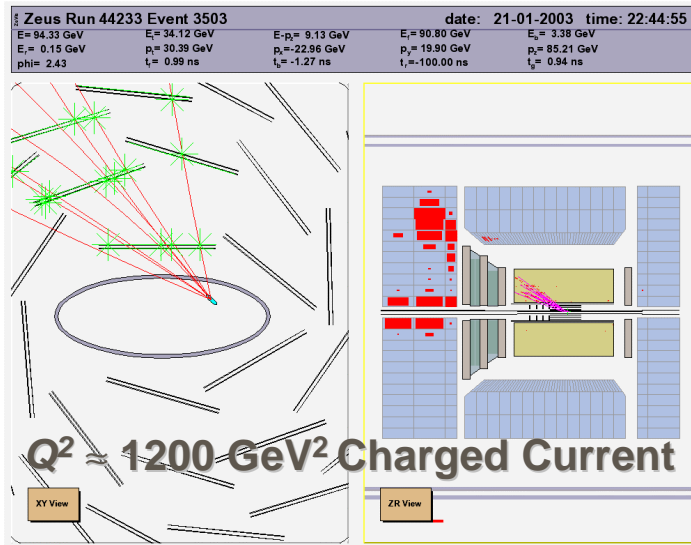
Zeus Run 44233 Event 3503 date: 21-01-2003 time: 22:44:55

| | | | | |
|---|---|---|---|---|
| E= 94.33 GeV | $E_t$= 34.12 GeV | E-$p_z$= 9.13 GeV | $E_f$= 90.80 GeV | $E_b$= 3.38 GeV |
| $E_r$= 0.15 GeV | $p_t$= 30.39 GeV | $p_x$=-22.96 GeV | $p_y$= 19.90 GeV | $p_z$= 85.21 GeV |
| phi= 2.43 | $t_f$= 0.99 ns | $t_b$= -1.27 ns | $t_r$=-100.00 ns | $t_g$= 0.94 ns |

$Q^2 \approx 1200$ GeV$^2$ Charged Current

XY View

ZR View